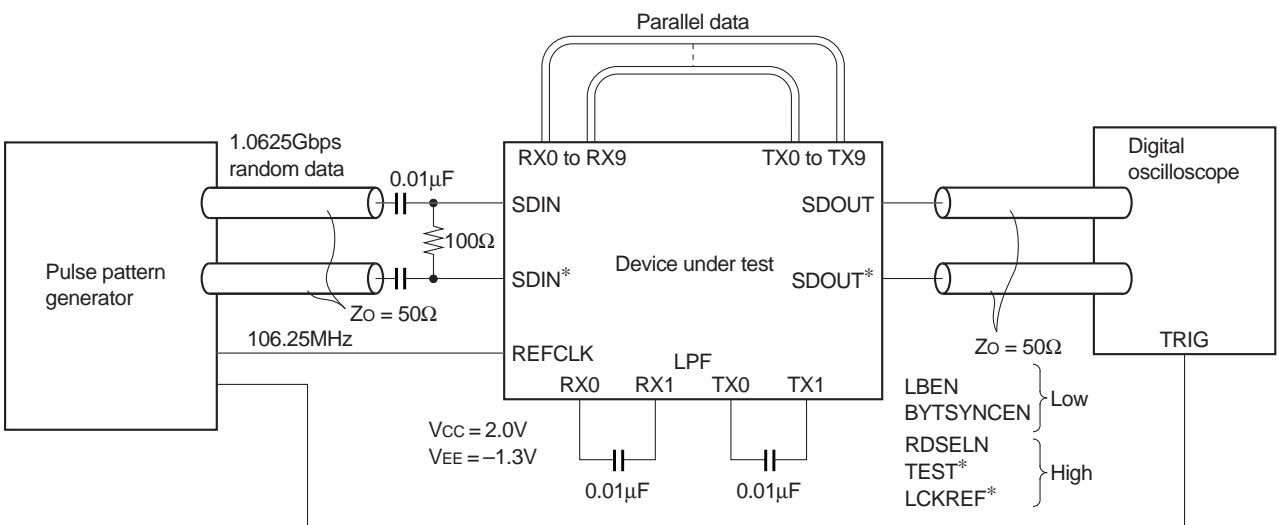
Parallel data

1.0625Gbps random data

$0.01\mu F$

RX0 to RX9

TX0 to TX9

Digital oscilloscope

SDIN

SDOUT

$100\Omega$

Pulse pattern generator

SDIN*

Device under test

SDOUT*

$Z_O = 50\Omega$

106.25MHz

REFCLK

LPF

$Z_O = 50\Omega$

TRIG

RX0

RX1

TX0

TX1

LBEN

BYTSYNCEN

Low

$V_{CC} = 2.0V$

$V_{EE} = -1.3V$

RDSELN

TEST*

LCKREF*

High

$0.01\mu F$

$0.01\mu F$